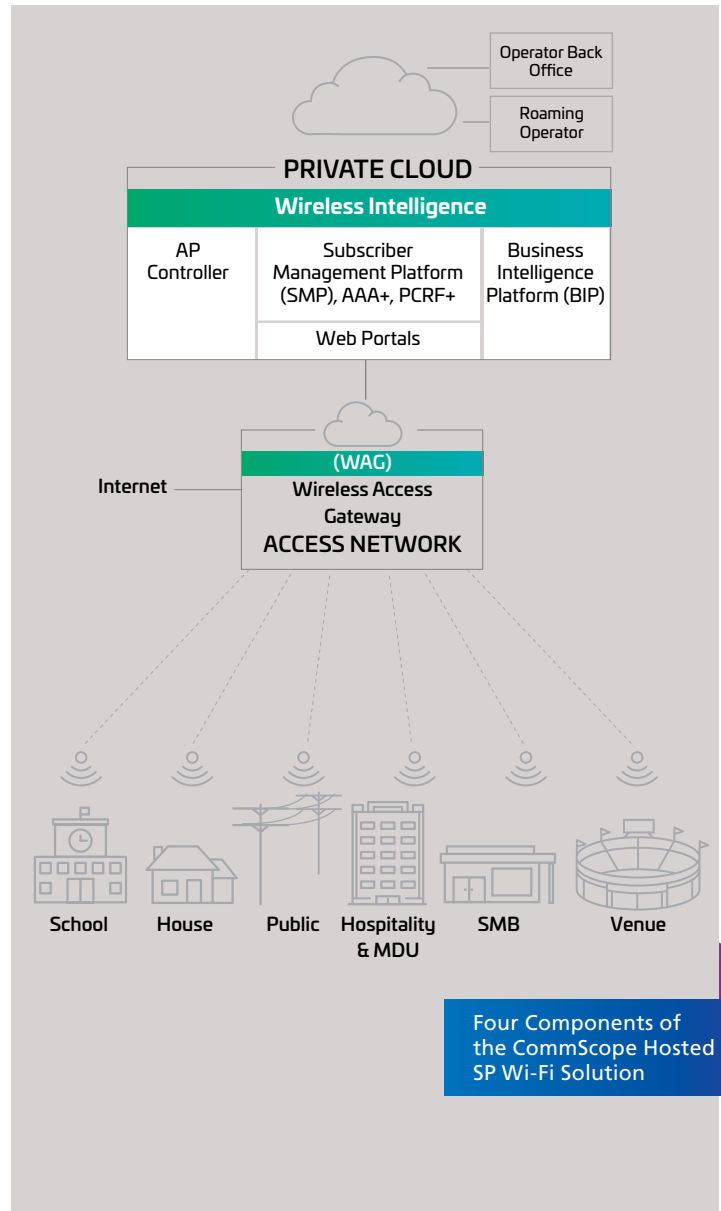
Operator Back Office

Roaming Operator

PRIVATE CLOUD

Wireless Intelligence

AP Controller

Subscriber Management Platform (SMP), AAA+, PCRF+

Web Portals

Business Intelligence Platform (BIP)

Internet

(WAG)

Wireless Access Gateway

ACCESS NETWORK

School

House

Public

Hospitality & MDU

SMB

Venue

Four Components of the CommScope Hosted SP Wi-Fi Solution